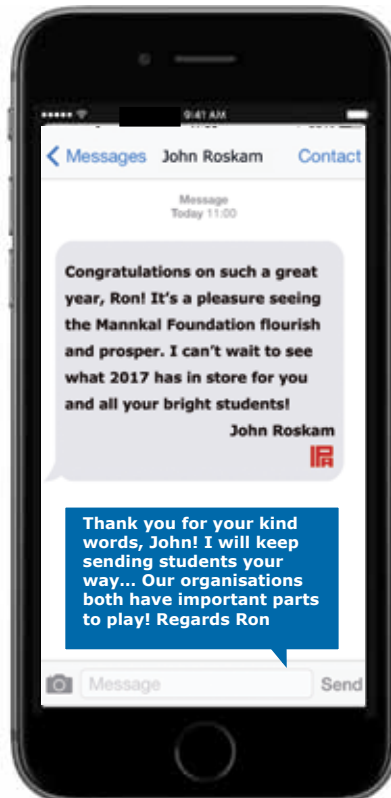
9:41 AM

Messages John Roskam Contact

Message
Today 11:00

Congratulations on such a great year, Ron! It's a pleasure seeing the Mannkal Foundation flourish and prosper. I can't wait to see what 2017 has in store for you and all your bright students!
John Roskam

Thank you for your kind words, John! I will keep sending students your way... Our organisations both have important parts to play! Regards Ron

Message
Send